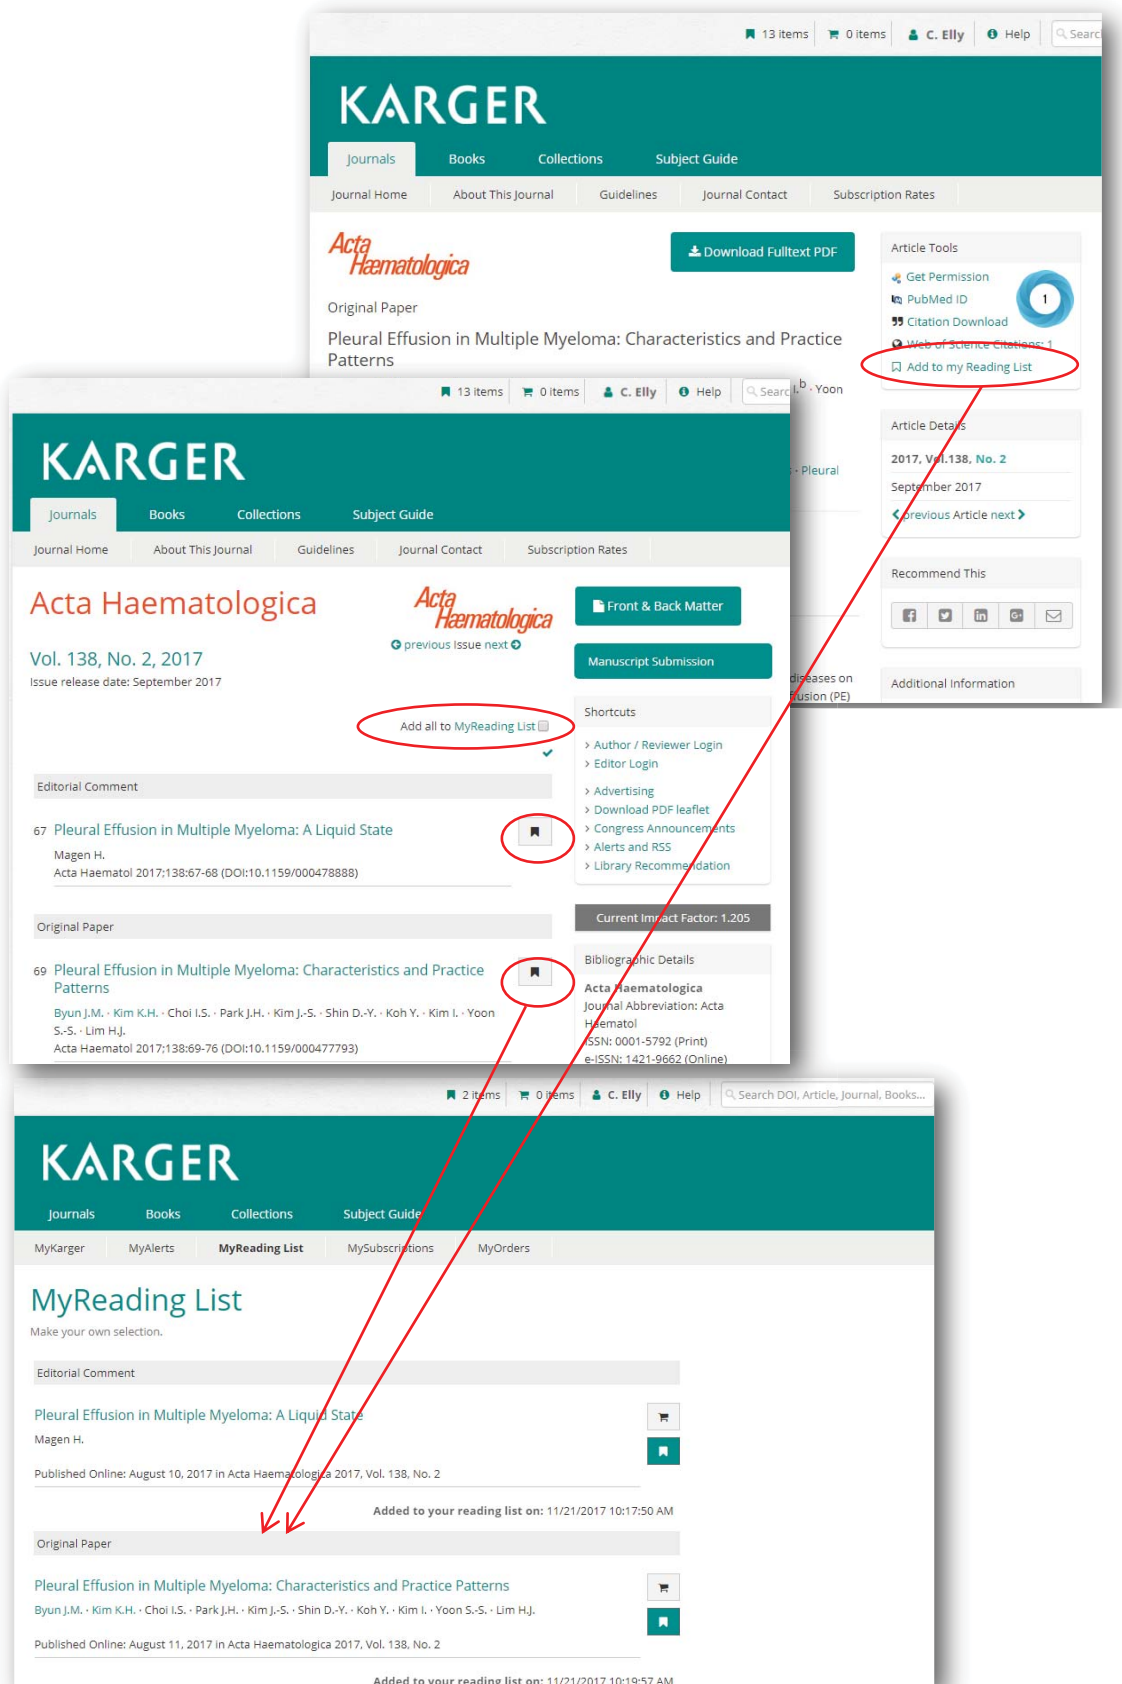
13 items 0 items C. Elly Help Searc

KARGER

Journals Books Collections Subject Guide

Journal Home About This Journal Guidelines Journal Contact Subscription Rates

Acta Haematologica

Download Fulltext PDF

Original Paper

Pleural Effusion in Multiple Myeloma: Characteristics and Practice Patterns

Article Tools

Get Permission
PubMed ID
Citation Download
Web of Science Citations: 1
Add to my Reading List

1

Article Details

2017, Vol.138, No. 2
September 2017
previous Article next

Recommend This

Additional Information

b · Yoon

· Pleural

diseases on
fusion (PE)

13 items 0 items C. Elly Help Searc

KARGER

Journals Books Collections Subject Guide

Journal Home About This Journal Guidelines Journal Contact Subscription Rates

Acta Haematologica

Acta Haematologica

previous Issue next

Vol. 138, No. 2, 2017
Issue release date: September 2017

Add all to MyReading List

Editorial Comment

67 Pleural Effusion in Multiple Myeloma: A Liquid State
Magen H.
Acta Haematol 2017;138:67-68 (DOI:10.1159/000478888)

Original Paper

69 Pleural Effusion in Multiple Myeloma: Characteristics and Practice Patterns
Byun J.M. · Kim K.H. · Choi I.S. · Park J.H. · Kim J.-S. · Shin D.-Y. · Koh Y. · Kim I. · Yoon S.-S. · Lim H.J.
Acta Haematol 2017;138:69-76 (DOI:10.1159/000477793)

Front & Back Matter

Manuscript Submission

Shortcuts

› Author / Reviewer Login
› Editor Login
› Advertising
› Download PDF leaflet
› Congress Announcements
› Alerts and RSS
› Library Recommendation

Current Impact Factor: 1.205

Bibliographic Details

Acta Haematologica
Journal Abbreviation: Acta Haematol
ISSN: 0001-5792 (Print)
e-ISSN: 1421-9662 (Online)

2 items 0 items C. Elly Help Search DOI, Article, Journal, Books...

KARGER

Journals Books Collections Subject Guide

MyKarger MyAlerts MyReading List MySubscriptions MyOrders

MyReading List
Make your own selection.

Editorial Comment

Pleural Effusion in Multiple Myeloma: A Liquid State
Magen H.

Published Online: August 10, 2017 in Acta Haematologica 2017, Vol. 138, No. 2

Added to your reading list on: 11/21/2017 10:17:50 AM

Original Paper

Pleural Effusion in Multiple Myeloma: Characteristics and Practice Patterns
Byun J.M. · Kim K.H. · Choi I.S. · Park J.H. · Kim J.-S. · Shin D.-Y. · Koh Y. · Kim I. · Yoon S.-S. · Lim H.J.

Published Online: August 11, 2017 in Acta Haematologica 2017, Vol. 138, No. 2

Added to your reading list on: 11/21/2017 10:19:57 AM